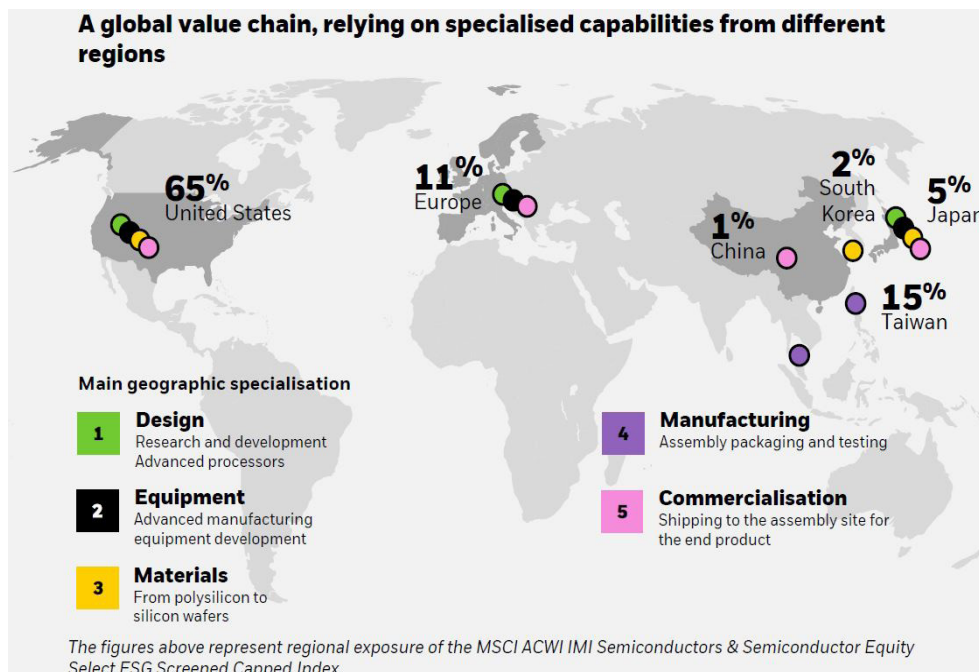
A global value chain, relying on specialised capabilities from different regions

65% United States

11% Europe

1% China

2% South Korea

5% Japan

15% Taiwan

Main geographic specialisation

1 Design
Research and development
Advanced processors

2 Equipment
Advanced manufacturing equipment development

3 Materials
From polysilicon to silicon wafers

4 Manufacturing
Assembly packaging and testing

5 Commercialisation
Shipping to the assembly site for the end product

The figures above represent regional exposure of the MSCI ACWI IMI Semiconductors & Semiconductor Equity Select ESG Screened Capped Index